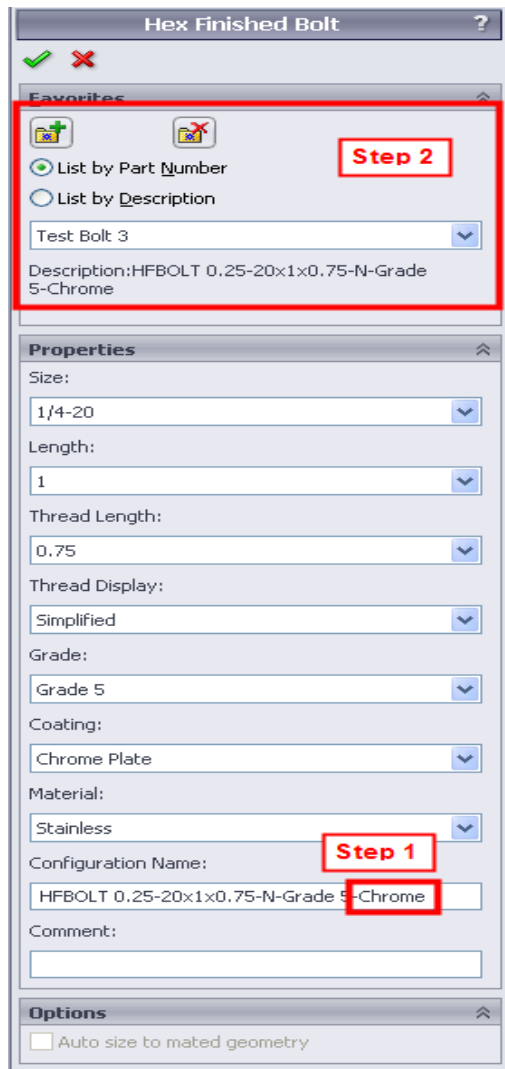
Hex Finished Bolt ?

Favorites

List by Part Number

List by Description

Step 2

Test Bolt 3

Description:HFBOLT 0.25-20x1x0.75-N-Grade 5-Chrome

Properties

Size:

1/4-20

Length:

1

Thread Length:

0.75

Thread Display:

Simplified

Grade:

Grade 5

Coating:

Chrome Plate

Material:

Stainless

Configuration Name:

Step 1

HFBOLT 0.25-20x1x0.75-N-Grade 5-Chrome

Comment:

Options

Auto size to mated geometry